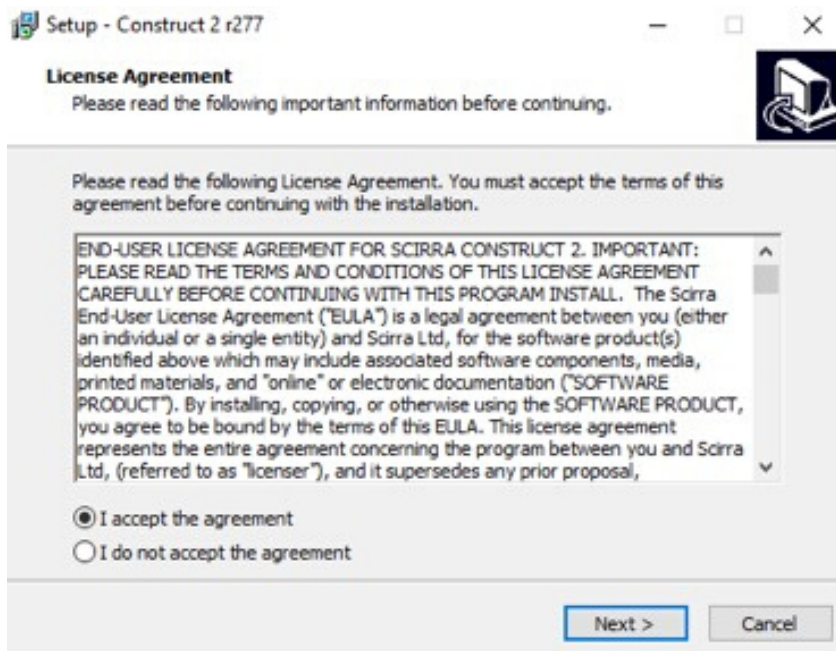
Setup - Construct 2 r277

License Agreement
Please read the following important information before continuing.

Please read the following License Agreement. You must accept the terms of this agreement before continuing with the installation.

END-USER LICENSE AGREEMENT FOR SCIRRA CONSTRUCT 2. IMPORTANT: PLEASE READ THE TERMS AND CONDITIONS OF THIS LICENSE AGREEMENT CAREFULLY BEFORE CONTINUING WITH THIS PROGRAM INSTALL. The Scirra End-User License Agreement ("EULA") is a legal agreement between you (either an individual or a single entity) and Scirra Ltd, for the software product(s) identified above which may include associated software components, media, printed materials, and "online" or electronic documentation ("SOFTWARE PRODUCT"). By installing, copying, or otherwise using the SOFTWARE PRODUCT, you agree to be bound by the terms of this EULA. This license agreement represents the entire agreement concerning the program between you and Scirra Ltd, (referred to as "licenser"), and it supersedes any prior proposal,

I accept the agreement

I do not accept the agreement

Next >

Cancel